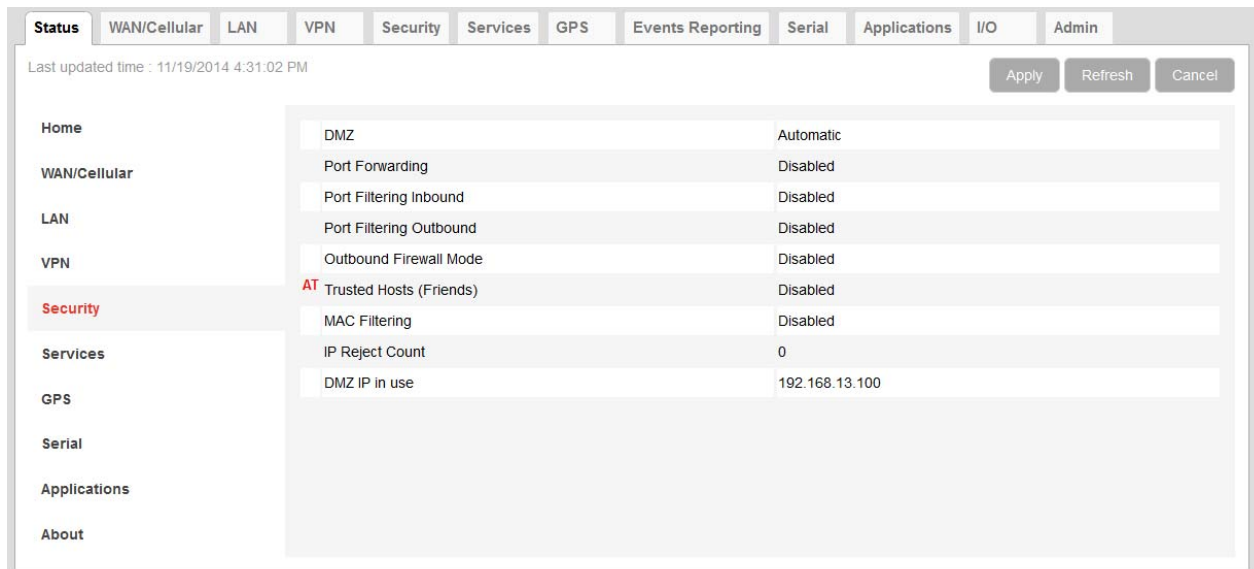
Status WAN/Cellular LAN VPN Security Services GPS Events Reporting Serial Applications I/O Admin

Last updated time : 11/19/2014 4:31:02 PM

Apply Refresh Cancel

Home
WAN/Cellular
LAN
VPN
Security
Services
GPS
Serial
Applications
About

| | | |
|---|---|---|
| | DMZ | Automatic |
| | Port Forwarding | Disabled |
| | Port Filtering Inbound | Disabled |
| | Port Filtering Outbound | Disabled |
| | Outbound Firewall Mode | Disabled |
| AT | Trusted Hosts (Friends) | Disabled |
| | MAC Filtering | Disabled |
| | IP Reject Count | 0 |
| | DMZ IP in use | 192.168.13.100 |